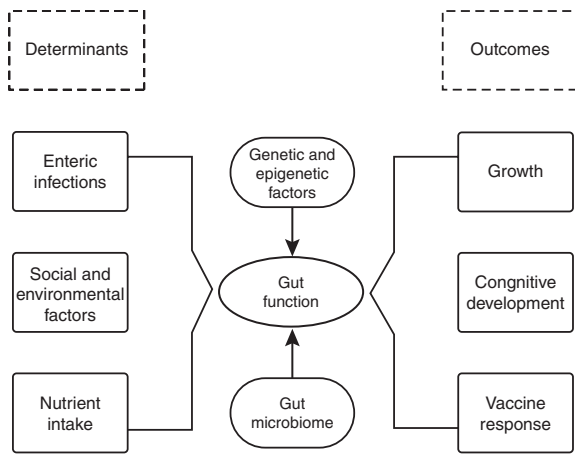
Determinants

Outcomes

Enteric infections

Social and environmental factors

Nutrient intake

Genetic and epigenetic factors

Gut function

Gut microbiome

Growth

Congnitive development

Vaccine response